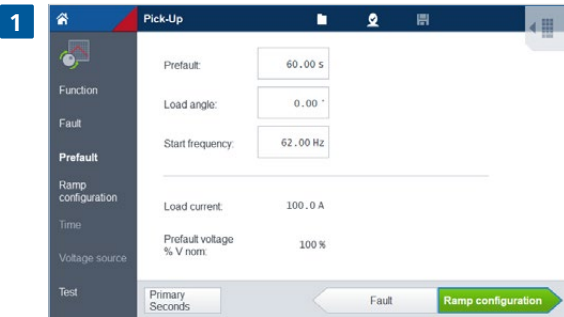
1

Pick-Up

Function
Fault
Prefault
Ramp configuration
Time
Voltage source
Test

Prefault: 60.00 s
Load angle: 0.00 °
Start frequency: 62.00 Hz

Load current: 100.0 A
Prefault voltage % V nom: 100 %

Primary
Seconds

Fault
Ramp configuration